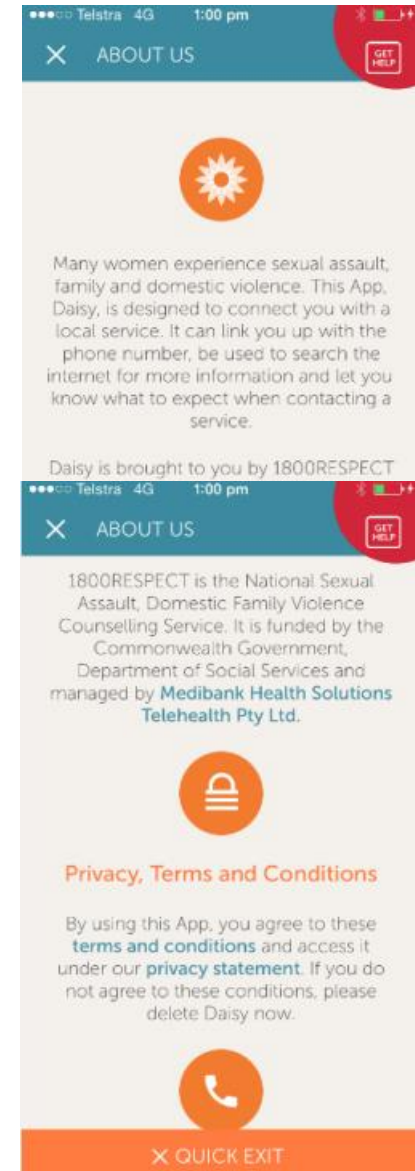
●●●○○ Telstra 4G 1:00 pm

ABOUT US

GET HELP

Many women experience sexual assault, family and domestic violence. This App, Daisy, is designed to connect you with a local service. It can link you up with the phone number, be used to search the internet for more information and let you know what to expect when contacting a service.

Daisy is brought to you by 1800RESPECT

●●●○○ Telstra 4G 1:00 pm

ABOUT US

GET HELP

1800RESPECT is the National Sexual Assault, Domestic Family Violence Counselling Service. It is funded by the Commonwealth Government, Department of Social Services and managed by Medibank Health Solutions Telehealth Pty Ltd.

Privacy, Terms and Conditions

By using this App, you agree to these terms and conditions and access it under our privacy statement. If you do not agree to these conditions, please delete Daisy now.

QUICK EXIT